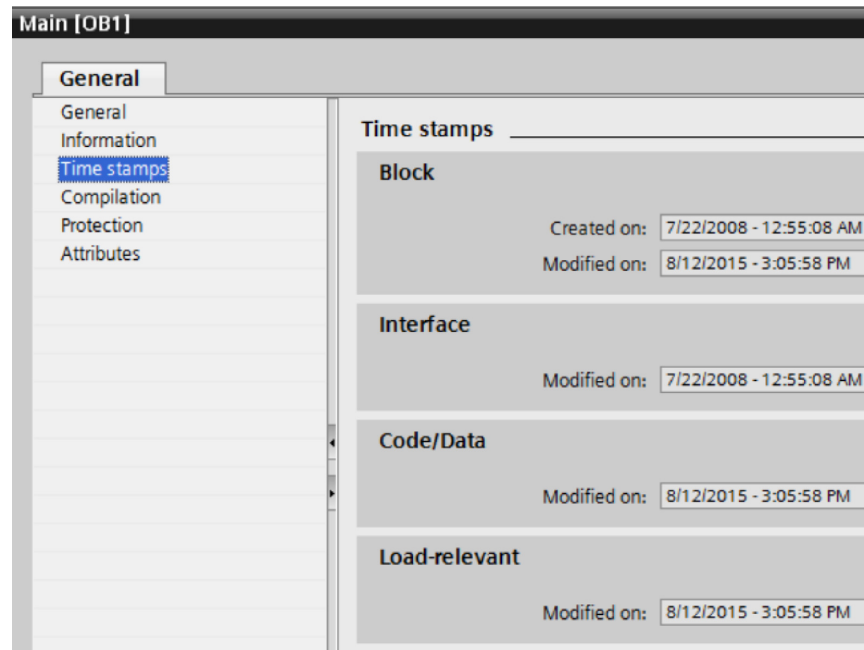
Main [OB1]

General

General
Information
Time stamps
Compilation
Protection
Attributes

Time stamps

Block

Created on: 7/22/2008 - 12:55:08 AM
Modified on: 8/12/2015 - 3:05:58 PM

Interface

Modified on: 7/22/2008 - 12:55:08 AM

Code/Data

Modified on: 8/12/2015 - 3:05:58 PM

Load-relevant

Modified on: 8/12/2015 - 3:05:58 PM